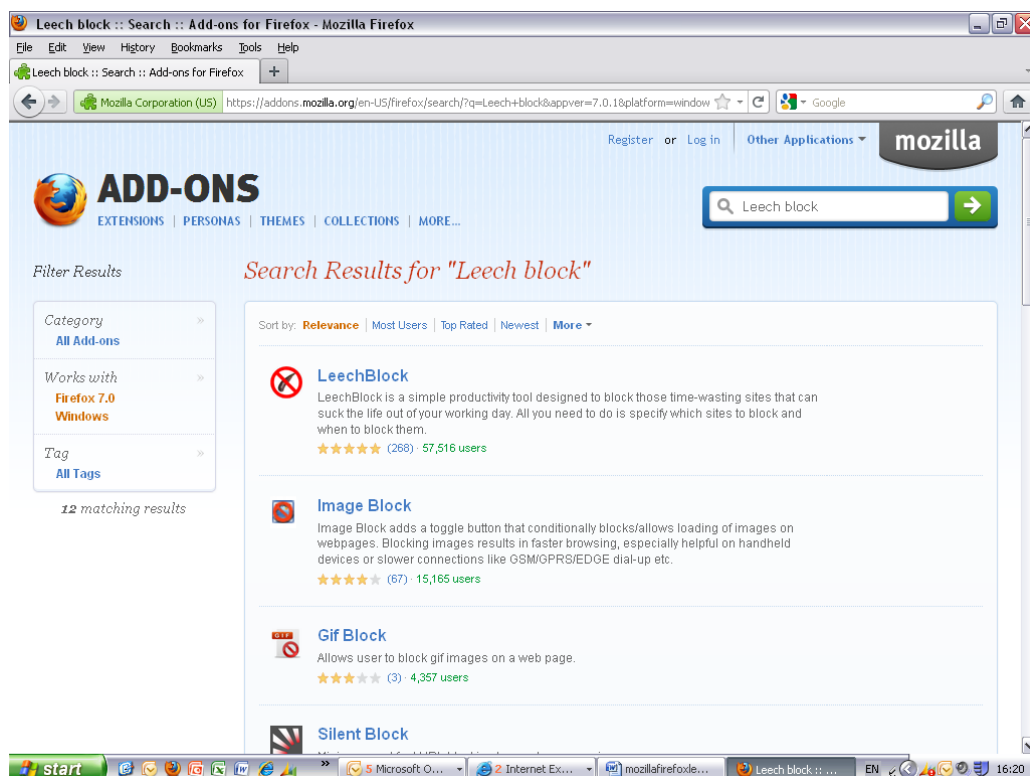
Leech block :: Search :: Add-ons for Firefox - Mozilla Firefox

File Edit View History Bookmarks Tools Help

Leech block :: Search :: Add-ons for Firefox +

Mozilla Corporation (US) https://addons.mozilla.org/en-US/firefox/search/?q=Leech+block&appver=7.0.1&platform=window

Google

Register or Log in Other Applications mozilla

ADD-ONS

EXTENSIONS | PERSONAS | THEMES | COLLECTIONS | MORE...

Leech block

Filter Results

Search Results for "Leech block"

Category
All Add-ons

Works with
Firefox 7.0
Windows

Tag
All Tags

12 matching results

Sort by: Relevance | Most Users | Top Rated | Newest | More

LeechBlock
LeechBlock is a simple productivity tool designed to block those time-wasting sites that can suck the life out of your working day. All you need to do is specify which sites to block and when to block them.
(268) · 57,516 users

Image Block
Image Block adds a toggle button that conditionally blocks/allows loading of images on webpages. Blocking images results in faster browsing, especially helpful on handheld devices or slower connections like GSM/GPRS/EDGE dial-up etc.
(67) · 15,165 users

Gif Block
Allows user to block gif images on a web page.
(3) · 4,357 users

Silent Block
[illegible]

start 5 Microsoft O... 2 Internet Ex... mozillafirefoxle... Leech block :: ... EN 16:20